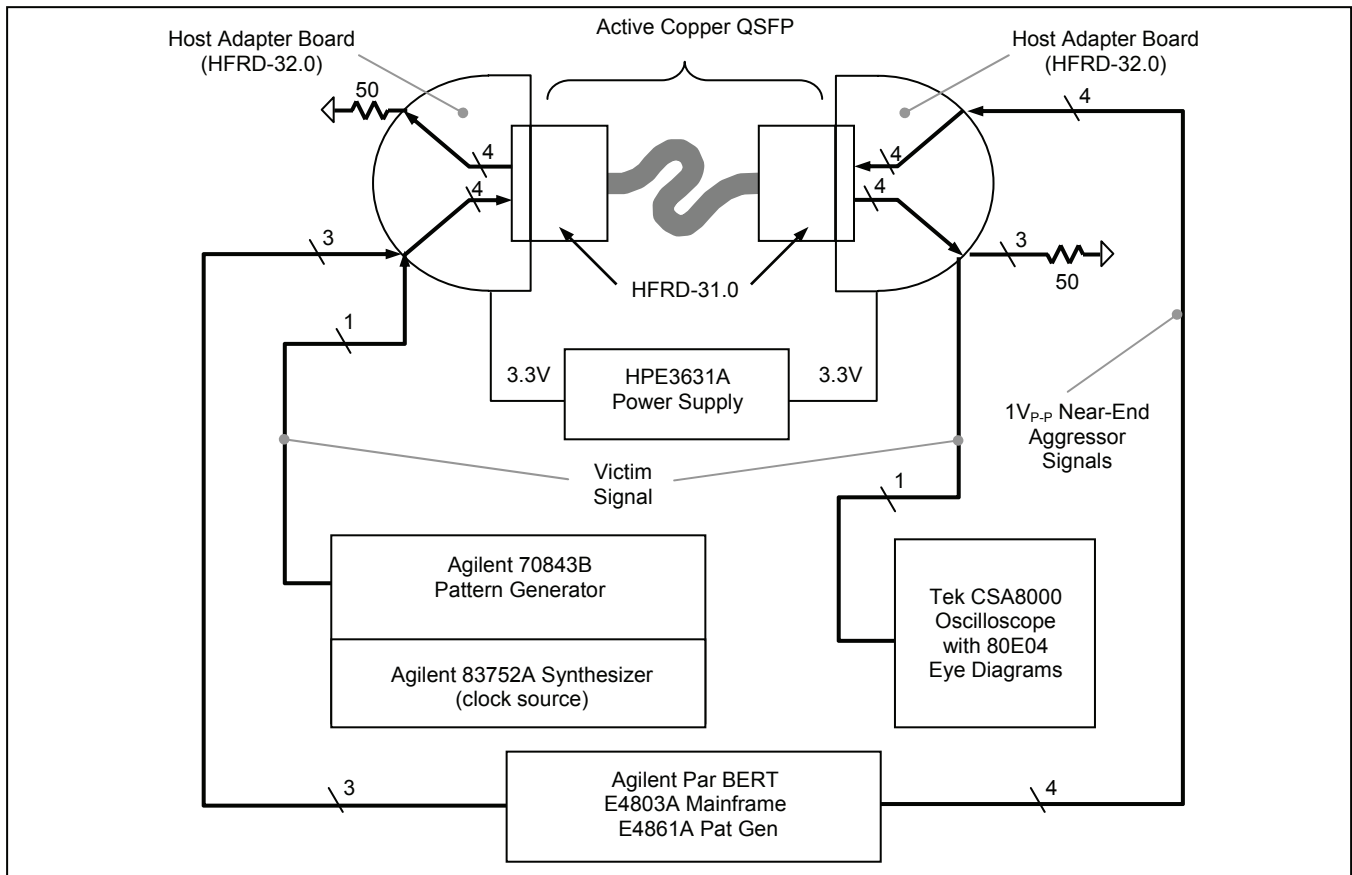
Active Copper QSFP

Host Adapter Board (HFRD-32.0)

Host Adapter Board (HFRD-32.0)

50

4

4

4

4

4

3

3

50

HFRD-31.0

1

3.3V

HPE3631A Power Supply

3.3V

$1V_{P-P}$ Near-End Aggressor Signals

Victim Signal

1

Agilent 70843B Pattern Generator

Agilent 83752A Synthesizer (clock source)

Tek CSA8000 Oscilloscope with 80E04 Eye Diagrams

3

Agilent Par BERT E4803A Mainframe E4861A Pat Gen

4